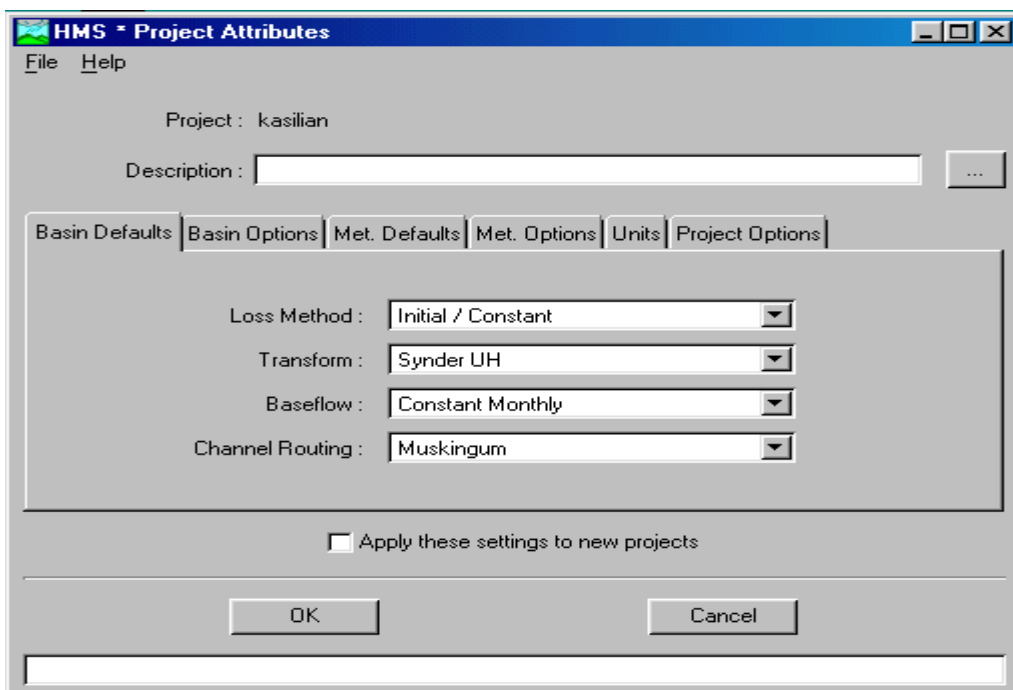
HMS * Project Attributes

File Help

Project : kasilian

Description :

...

Basin Defaults | Basin Options | Met. Defaults | Met. Options | Units | Project Options

Loss Method : Initial / Constant

Transform : Synder UH

Baseflow : Constant Monthly

Channel Routing : Muskingum

Apply these settings to new projects

OK

Cancel